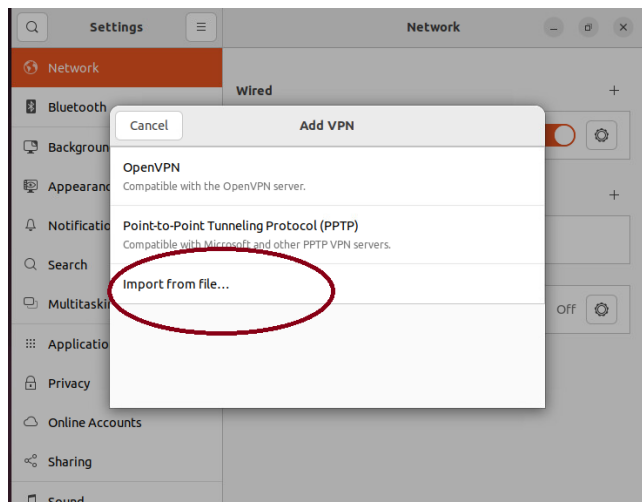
Settings

Network

Network

Bluetooth

Backgroun

Appearanc

Notificatio

Search

Multitaskir

Applicatio

Privacy

Online Accounts

Sharing

Sound

Wired

+

+

Off

Cancel

Add VPN

OpenVPN

Compatible with the OpenVPN server.

Point-to-Point Tunneling Protocol (PPTP)

Compatible with Microsoft and other PPTP VPN servers.

Import from file...